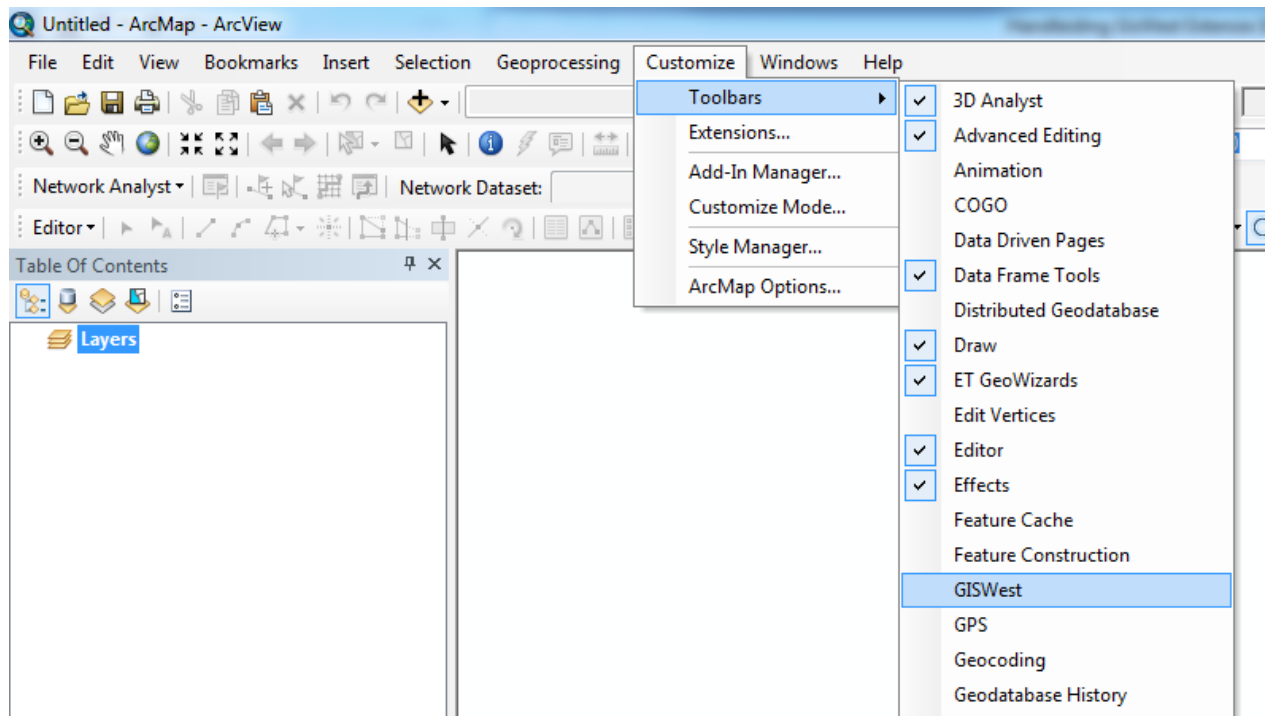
Untitled - ArcMap - ArcView

File Edit View Bookmarks Insert Selection Geoprocessing Customize Windows Help

Network Analyst ▾ Network Dataset:

Editor ▾

Table Of Contents

Layers

Toolbars
Extensions...
Add-In Manager...
Customize Mode...
Style Manager...
ArcMap Options...

3D Analyst
Advanced Editing
Animation
COGO
Data Driven Pages
Data Frame Tools
Distributed Geodatabase
Draw
ET GeoWizards
Edit Vertices
Editor
Effects
Feature Cache
Feature Construction
GISWest
GPS
Geocoding
Geodatabase History